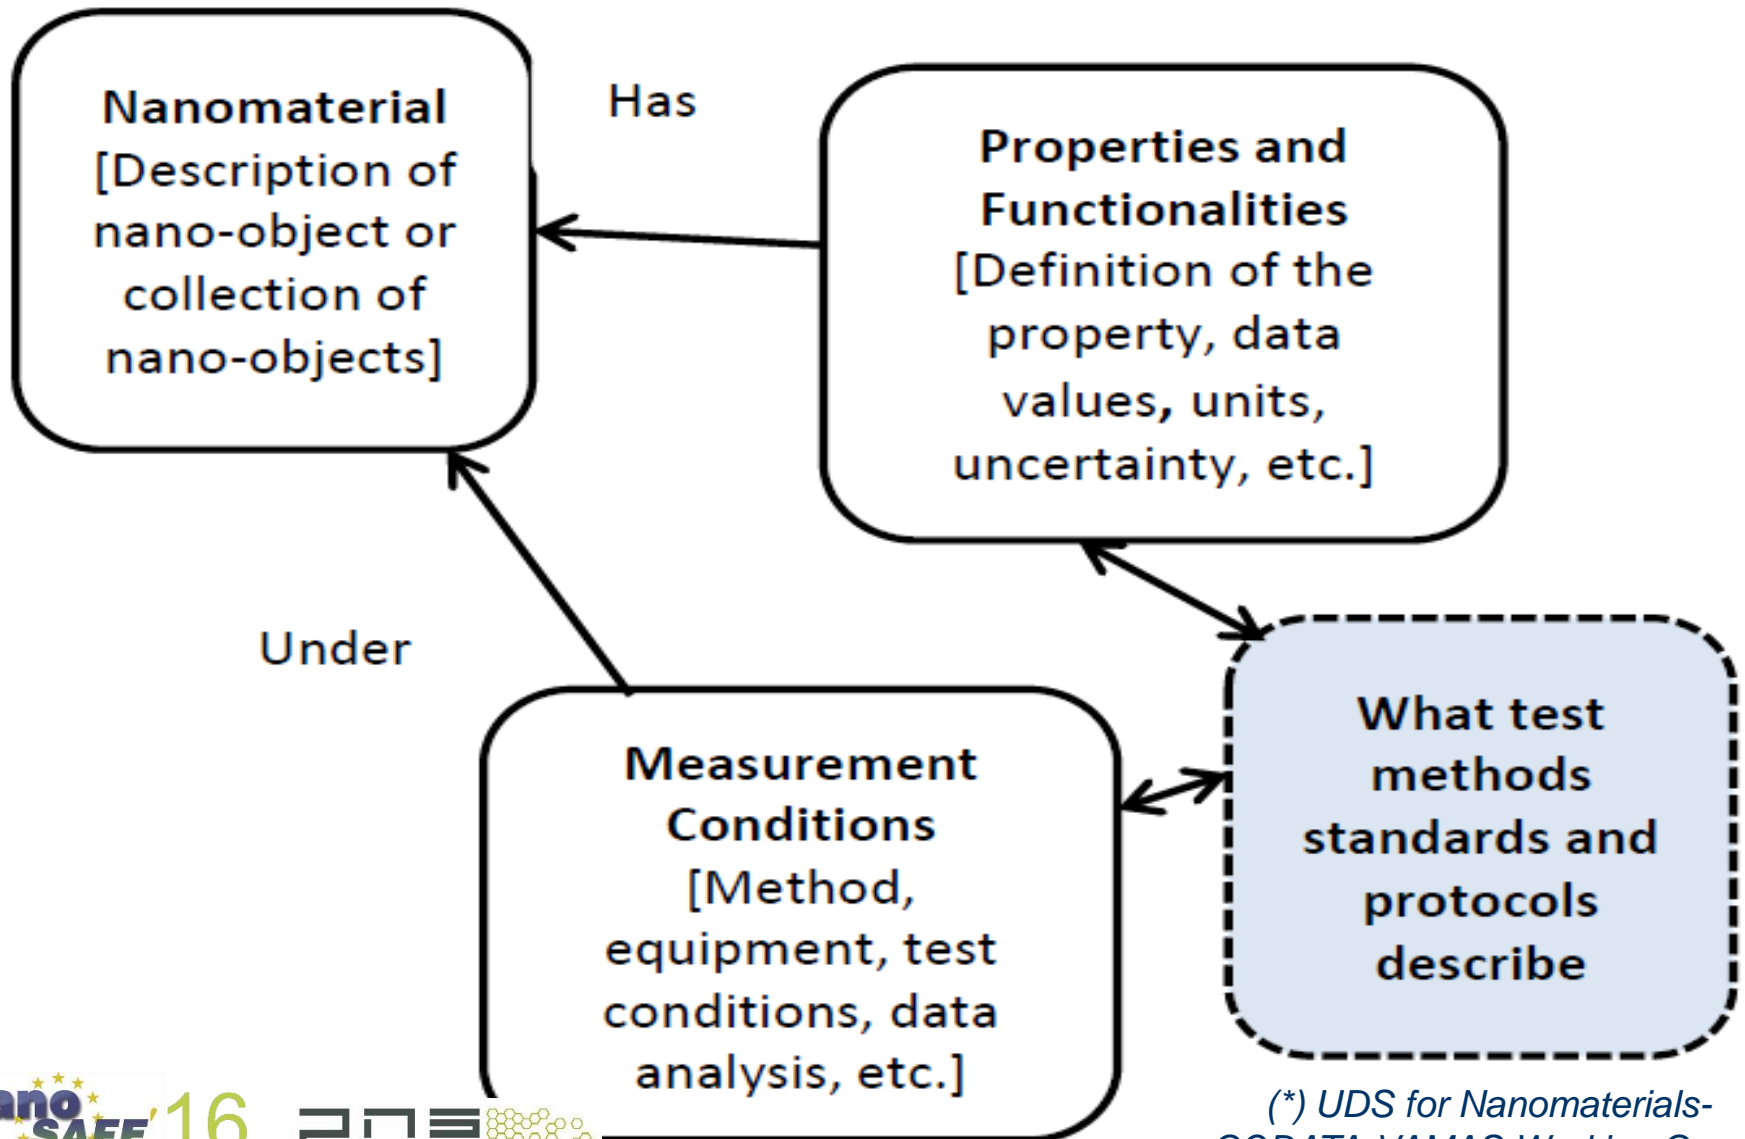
Nanomaterial [Description of nano-object or collection of nano-objects]

Has

Properties and Functionalities [Definition of the property, data values, units, uncertainty, etc.]

Under

Measurement Conditions [Method, equipment, test conditions, data analysis, etc.]

What test methods standards and protocols describe

ano SAFE'16

(*) UDS for Nanomaterials- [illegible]